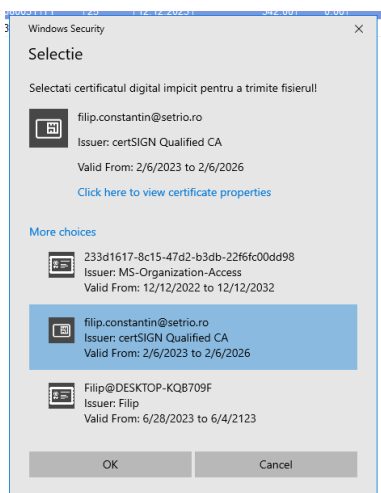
Windows Security

Selectie

Selectati certificatul digital impicit pentru a trimite fisierul!

filip.constantin@setrio.ro

Issuer: certSIGN Qualified CA

Valid From: 2/6/2023 to 2/6/2026

Click here to view certificate properties

More choices

233d1617-8c15-47d2-b3db-22f6fc00dd98
Issuer: MS-Organization-Access
Valid From: 12/12/2022 to 12/12/2032

filip.constantin@setrio.ro
Issuer: certSIGN Qualified CA
Valid From: 2/6/2023 to 2/6/2026

Filip@DESKTOP-KQB709F
Issuer: Filip
Valid From: 6/28/2023 to 6/4/2123

OK

Cancel